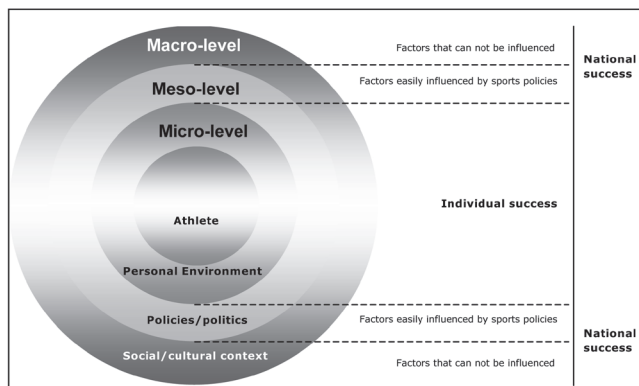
Macro-level

Factors that can not be influenced

National success

Meso-level

Factors easily influenced by sports policies

Micro-level

Athlete

Individual success

Personal Environment

Policies/politics

Factors easily influenced by sports policies

National success

Social/cultural context

Factors that can not be influenced